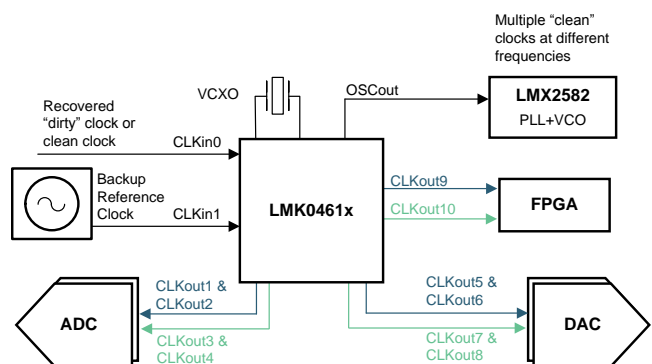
Multiple “clean” clocks at different frequencies

VCXO

OSCout

LMX2582
PLL+VCO

Recovered “dirty” clock or clean clock

CLKin0

Backup Reference Clock

CLKin1

LMK0461x

CLKout9

CLKout10

FPGA

CLKout1 & CLKout2

CLKout3 & CLKout4

ADC

CLKout5 & CLKout6

CLKout7 & CLKout8

DAC